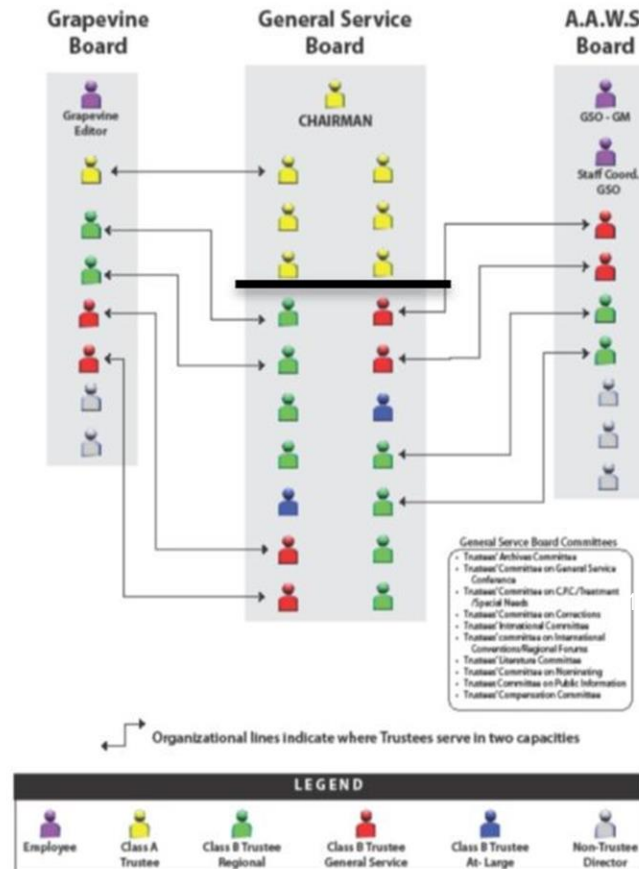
Grapevine Board

General Service Board

A.A.W.S. Board

Grapevine Editor

CHAIRMAN

GSO - GM

Staff Coord. GSO

General Servce Board Committees
- Trustees' Archives Committee
- Trustees' Committee on General Service Conference
- Trustees' Committee on C.P.C./Treatment /Special Needs
- Trustees' Committee on Corrections
- Trustees' International Committee
- Trustees' committee on International Conventions/Regional Forums
- Trustees' Literature Committee
- Trustees' Committee on Nominating
- Trustees' Committee on Public Information
- Trustees' Compensation Committee

Organizational lines indicate where Trustees serve in two capacities

LEGEND

Employee

Class A Trustee

Class B Trustee Regional

Class B Trustee General Service

Class B Trustee At- Large

Non-Trustee Director